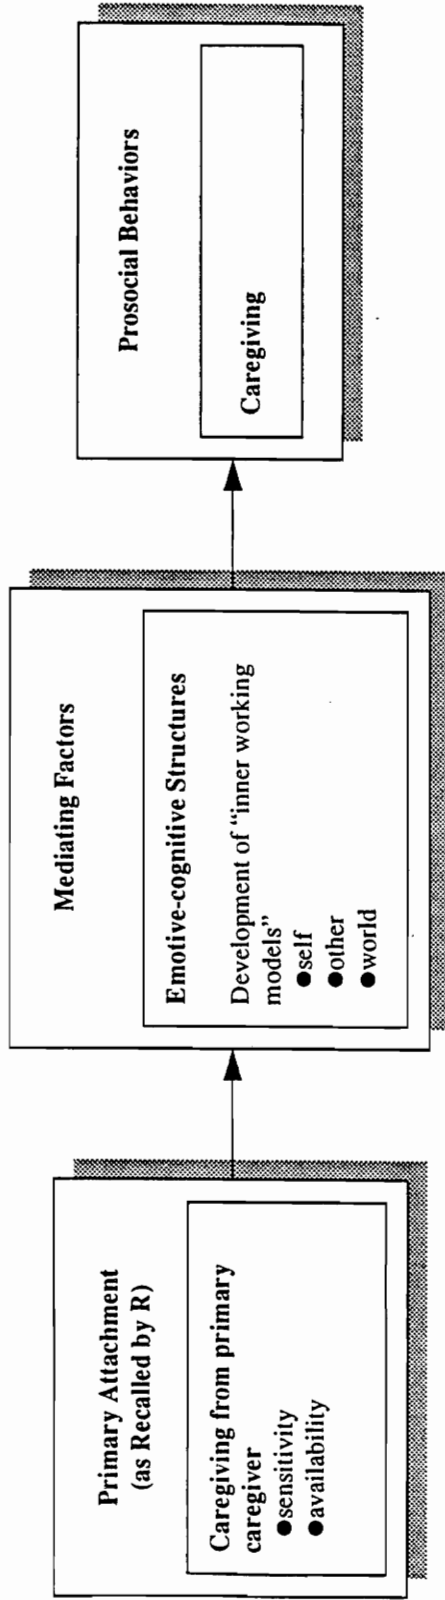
Primary Attachment (as Recalled by R)

Caregiving from primary caregiver
●sensitivity
●availability

Mediating Factors

Emotive-cognitive Structures

Development of "inner working models"
●self
●other
●world

Prosocial Behaviors

Caregiving